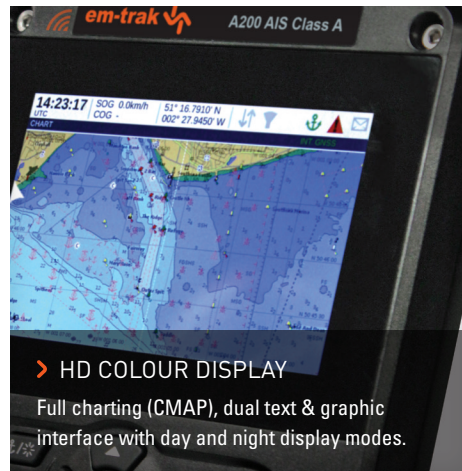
em-trak

A200 AIS Class A

14:23:17 UTC
SOG 0.0km/h
COG -
51° 16.7910' N
002° 27.9450' W
CHART

> HD COLOUR DISPLAY

Full charting (CMAP), dual text & graphic interface with day and night display modes.